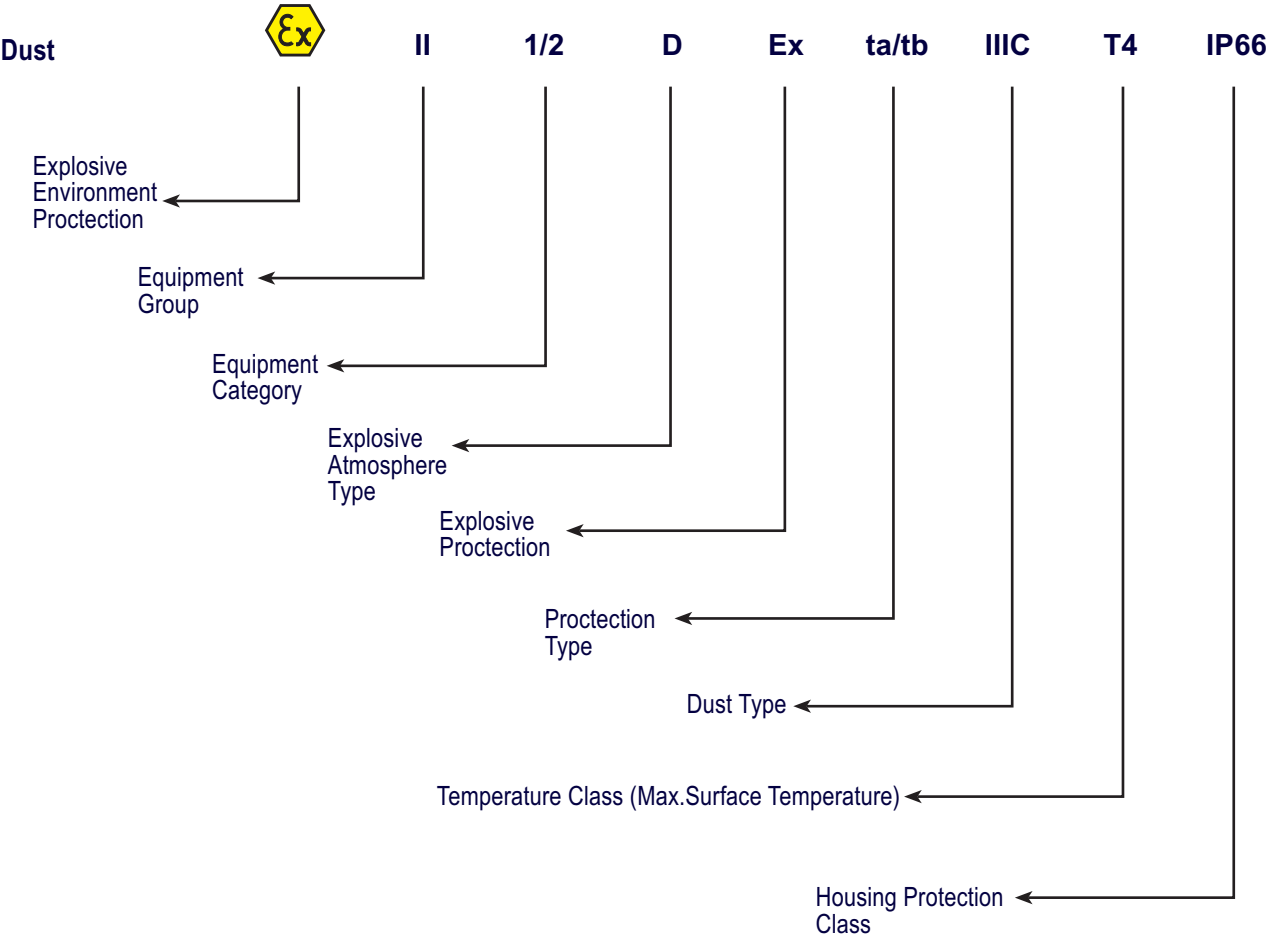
Dust Ex II 1/2 D Ex ta/tb IIIC T4 IP66

Explosive Environment Proctection

Equipment Group

Equipment Category

Explosive Atmosphere Type

Explosive Proctection

Proctection Type

Dust Type

Temperature Class (Max.Surface Temperature)

Housing Protection Class